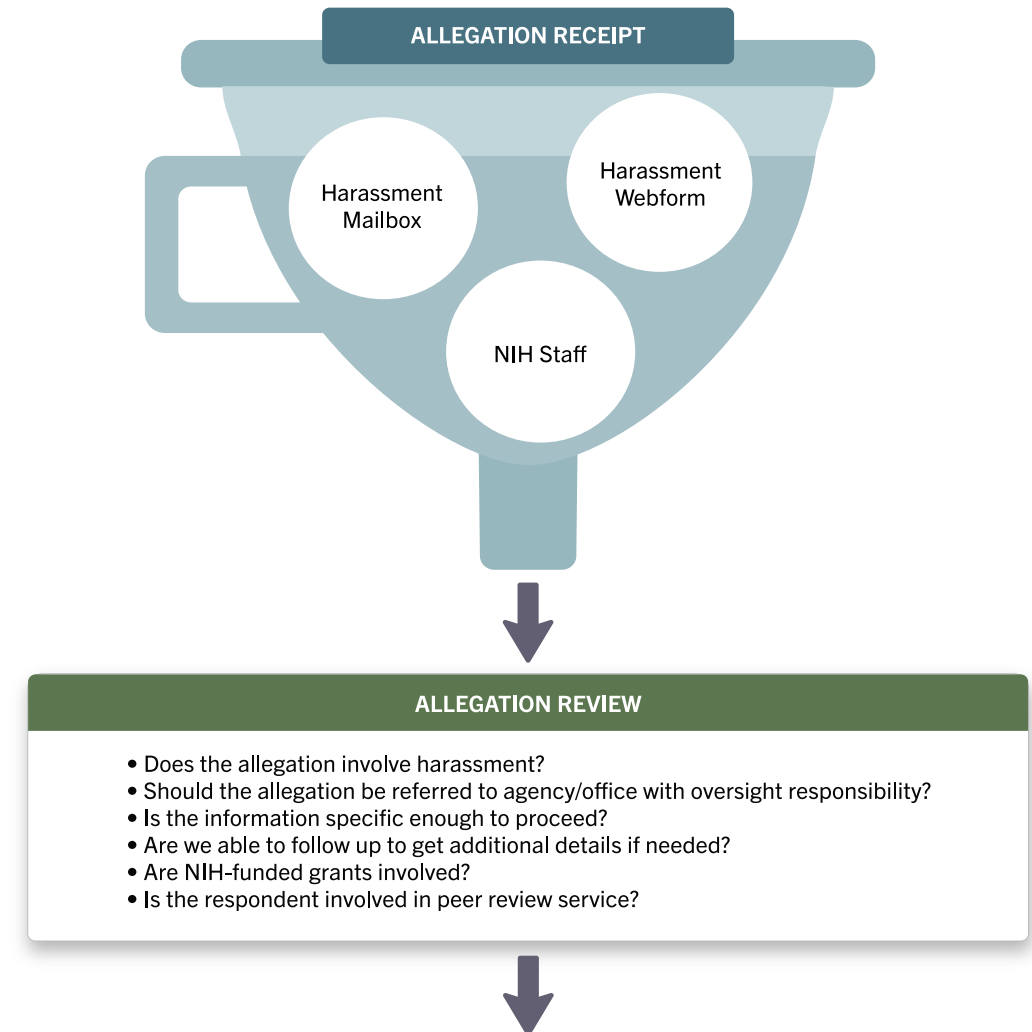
ALLEGATION RECEIPT

Harassment Mailbox

Harassment Webform

NIH Staff

ALLEGATION REVIEW

• Does the allegation involve harassment?
• Should the allegation be referred to agency/office with oversight responsibility?
• Is the information specific enough to proceed?
• Are we able to follow up to get additional details if needed?
• Are NIH-funded grants involved?
• Is the respondent involved in peer review service?